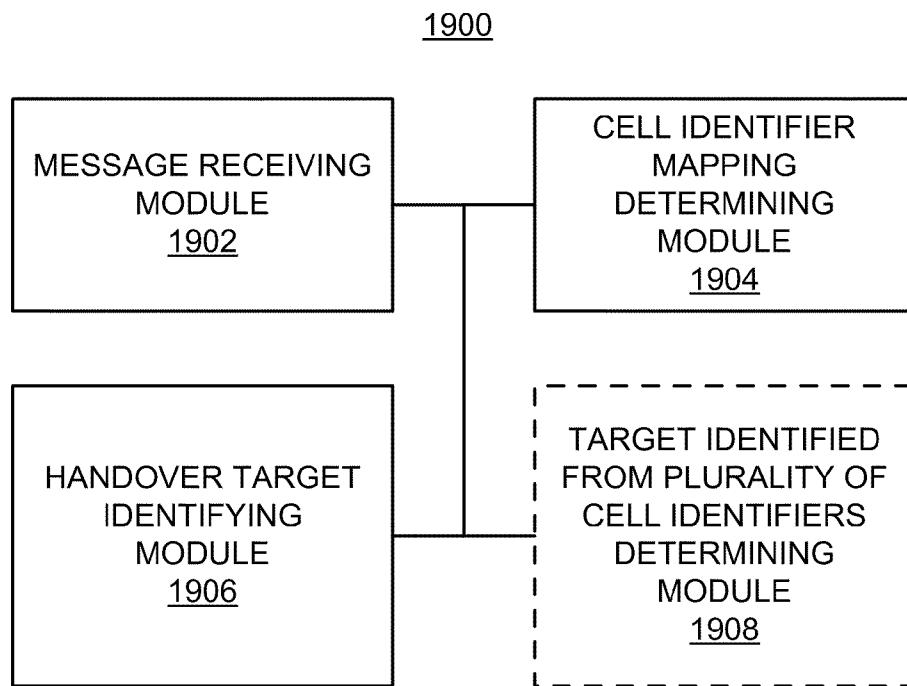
1900

MESSAGE RECEIVING MODULE
1902

CELL IDENTIFIER MAPPING DETERMINING MODULE
1904

HANDOVER TARGET IDENTIFYING MODULE
1906

TARGET IDENTIFIED FROM PLURALITY OF CELL IDENTIFIERS DETERMINING MODULE
1908